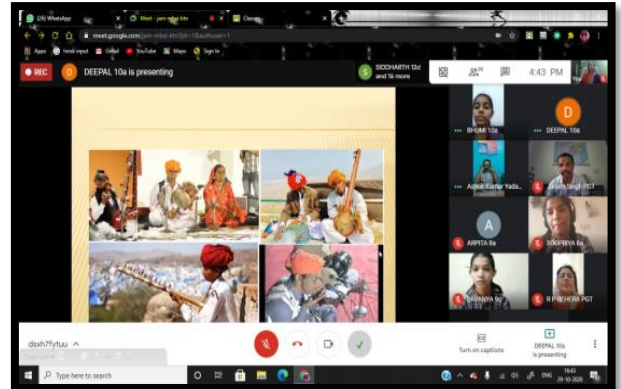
(26) WhatsApp
Meet - jam-mbxi-ktn
Classes
meet.google.com/jam-mbxi-ktn?pli=1&authuser=1
Apps
hindi input
Gmail
YouTube
Maps
Sign In
REC
D
DEEPAL 10a is presenting
S
SIDDHARTH 12d and 16 more
4:43 PM
BHUMI 10a
D
DEEPAL 10a
Ashok Kumar Yada...
Janam Singh PGT
A
ARPITA 8a
SOOPRIYA 8a
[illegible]
R P BEHERA PGT
dsxh7fytuu
Turn on captions
DEEPAL 10a is presenting
Type here to search
ENG
16:43
29-10-2020